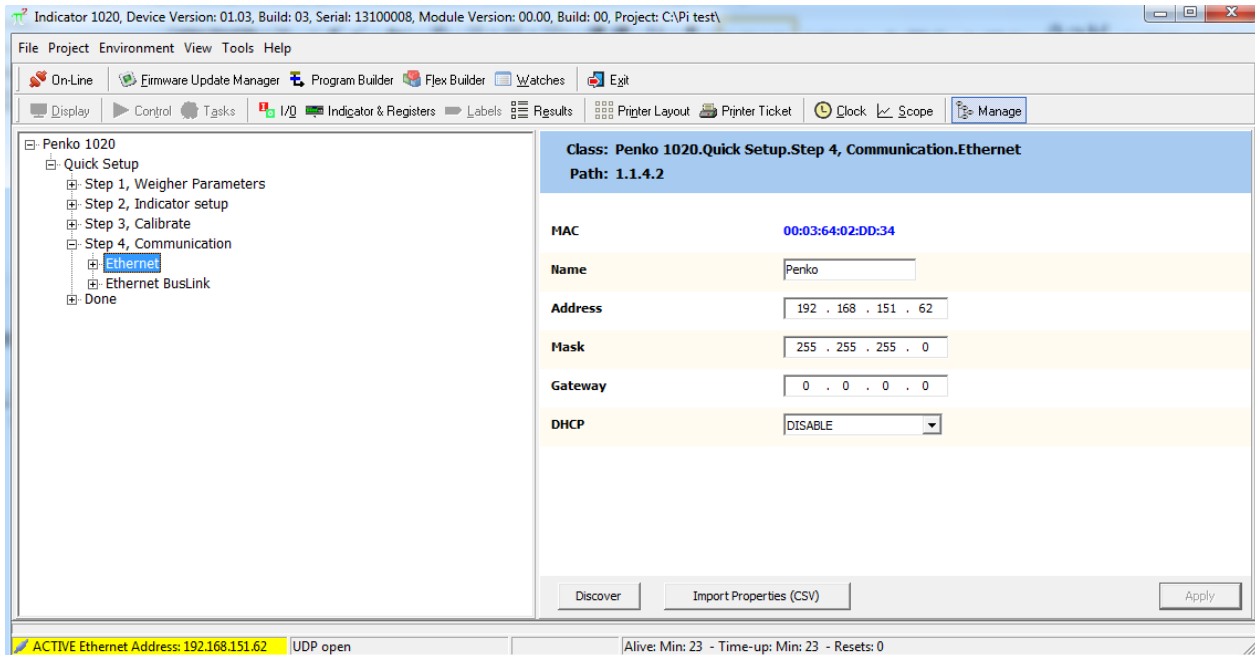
Indicator 1020, Device Version: 01.03, Build: 03, Serial: 13100008, Module Version: 00.00, Build: 00, Project: C:\Pi test\

File Project Environment View Tools Help

On-Line Firmware Update Manager Program Builder Flex Builder Watches Exit

Display Control Tasks I/O Indicator & Registers Labels Results Printer Layout Printer Ticket Clock Scope Manage

Penko 1020
Quick Setup
Step 1, Weigher Parameters
Step 2, Indicator setup
Step 3, Calibrate
Step 4, Communication
Ethernet
Ethernet BusLink
Done

Class: Penko 1020.Quick Setup.Step 4, Communication.Ethernet
Path: 1.1.4.2

| MAC | 00:03:64:02:DD:34 |
|---|---|
| Name | Penko |
| Address | 192 . 168 . 151 . 62 |
| Mask | 255 . 255 . 255 . 0 |
| Gateway | 0 . 0 . 0 . 0 |
| DHCP | DISABLE |

Discover Import Properties (CSV) Apply

ACTIVE Ethernet Address: 192.168.151.62 UDP open Alive: Min: 23 - Time-up: Min: 23 - Resets: 0